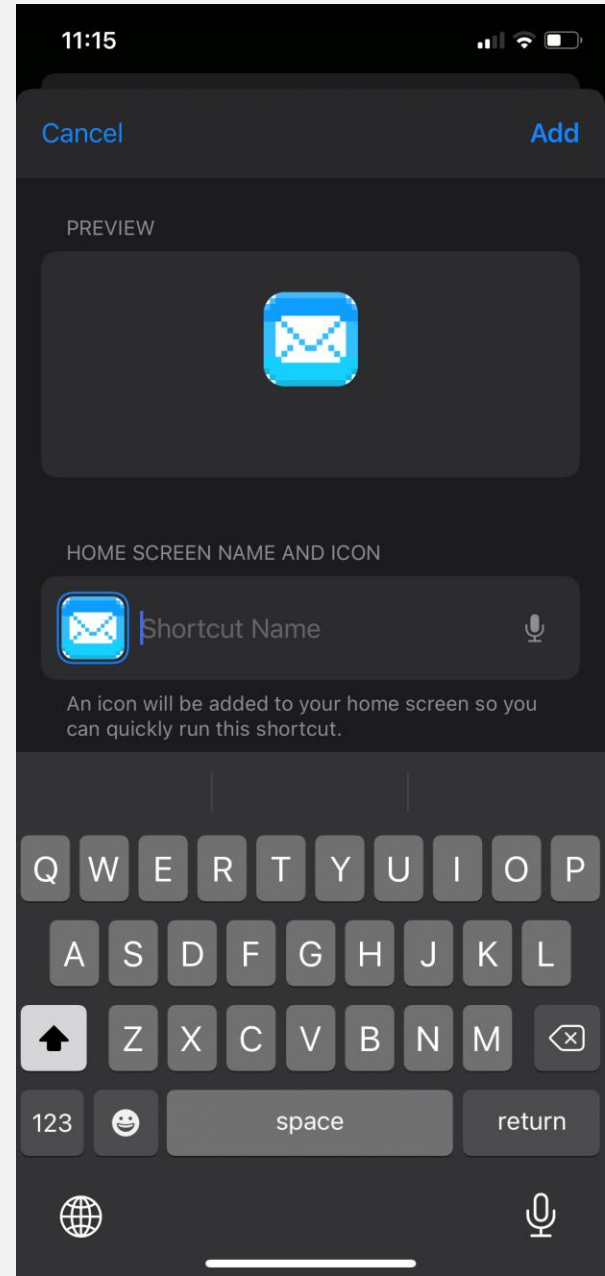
11:15

Cancel

Add

PREVIEW

HOME SCREEN NAME AND ICON

Shortcut Name

An icon will be added to your home screen so you can quickly run this shortcut.

Q W E R T Y U I O P

A S D F G H J K L

Z X C V B N M

123

space

return